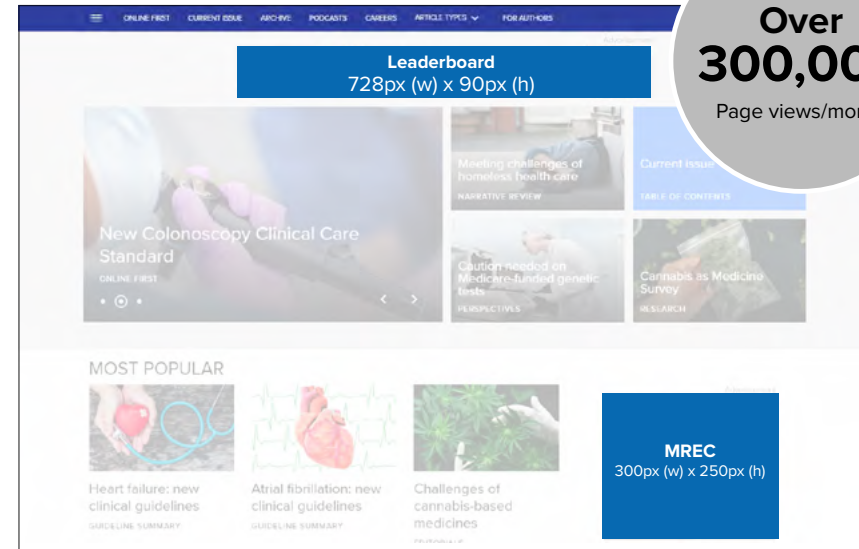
ONLINE FIRST CURRENT ISSUE ARCHIVE PODCASTS CAREERS ARTICLE TYPES FOR AUTHORS

Over 300,00

Page views/mor

Advertisement

Leaderboard
728px (w) x 90px (h)

New Colonoscopy Clinical Care Standard

ONLINE FIRST

Meeting challenges of homeless health care

NARRATIVE REVIEW

Current issue

TABLE OF CONTENTS

Caution needed on Medicare-funded genetic tests

PERSPECTIVES

Cannabis as Medicine Survey

RESEARCH

MOST POPULAR

Heart failure: new clinical guidelines

GUIDELINE SUMMARY

Atrial fibrillation: new clinical guidelines

GUIDELINE SUMMARY

Challenges of cannabis-based medicines

Advertisement

MREC
300px (w) x 250px (h)